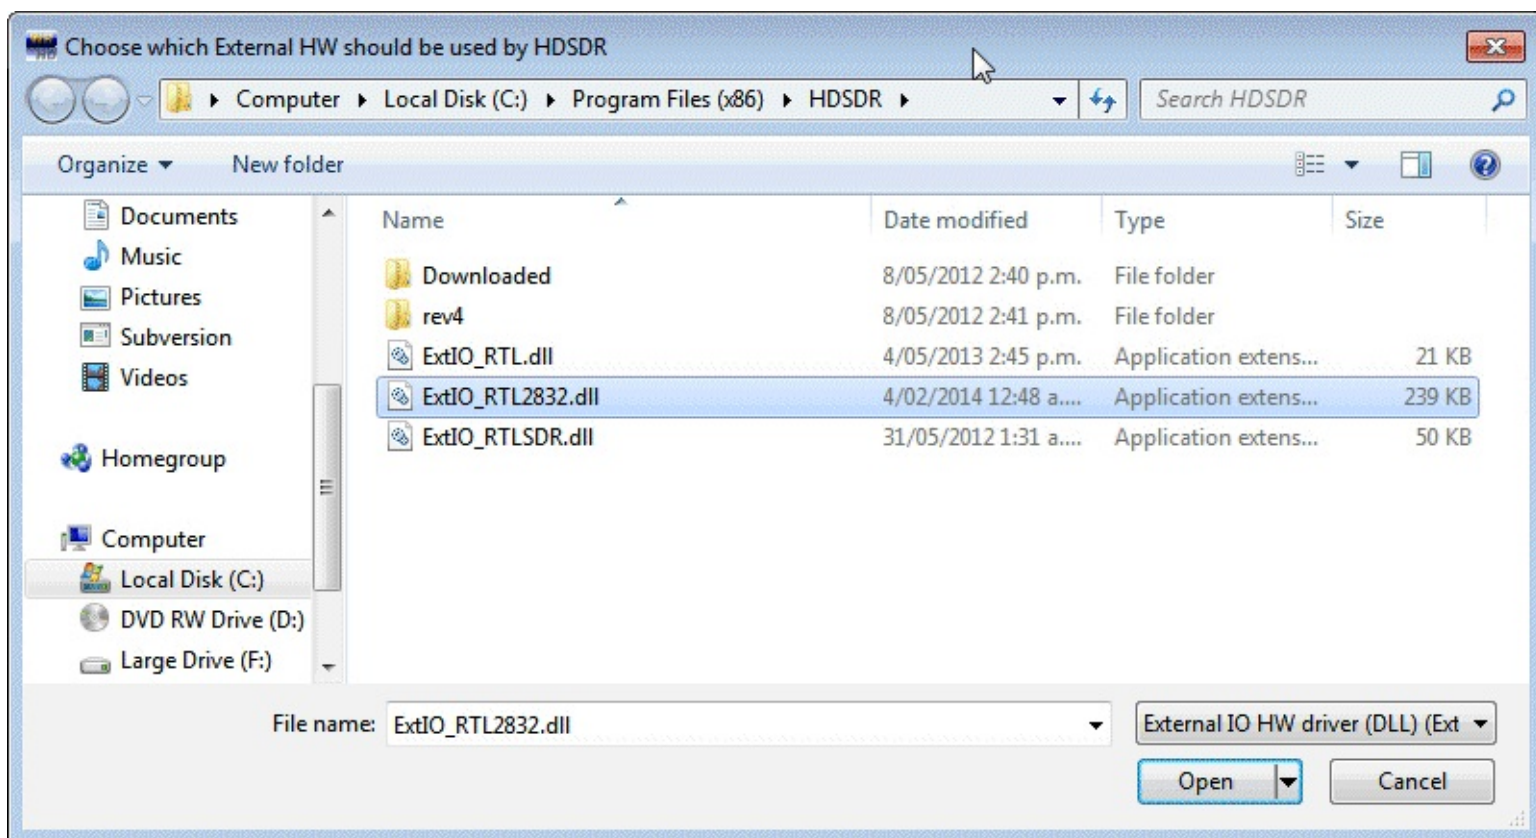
Choose which External HW should be used by HDSDR

▸ Computer ▸ Local Disk (C:) ▸ Program Files (x86) ▸ HDSDR ▸

Search HDSDR

Organize ▾ New folder

Documents
Music
Pictures
Subversion
Videos

Homegroup

Computer
Local Disk (C:)
DVD RW Drive (D:)
Large Drive (F:)

| Name | Date modified | Type | Size |
|---|---|---|---|
| Downloaded | 8/05/2012 2:40 p.m. | File folder | |
| rev4 | 8/05/2012 2:41 p.m. | File folder | |
| ExtIO_RTL.dll | 4/05/2013 2:45 p.m. | Application extens... | 21 KB |
| ExtIO_RTL2832.dll | 4/02/2014 12:48 a.... | Application extens... | 239 KB |
| ExtIO_RTLSDR.dll | 31/05/2012 1:31 a.... | Application extens... | 50 KB |

File name: ExtIO_RTL2832.dll

External IO HW driver (DLL) (Ext

Open

Cancel